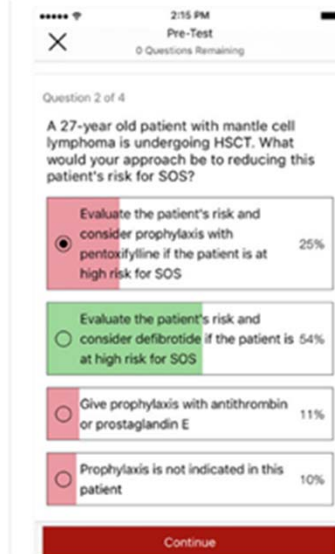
2:15 PM

Pre-Test
0 Questions Remaining

Question 2 of 4

A 27-year old patient with mantle cell lymphoma is undergoing HSCT. What would your approach be to reducing this patient's risk for SOS?

Evaluate the patient's risk and consider prophylaxis with pentoxifylline if the patient is at high risk for SOS 25%

Evaluate the patient's risk and consider defibrotide if the patient is at high risk for SOS 54%

Give prophylaxis with antithrombin or prostaglandin E 11%

Prophylaxis is not indicated in this patient 10%

Continue